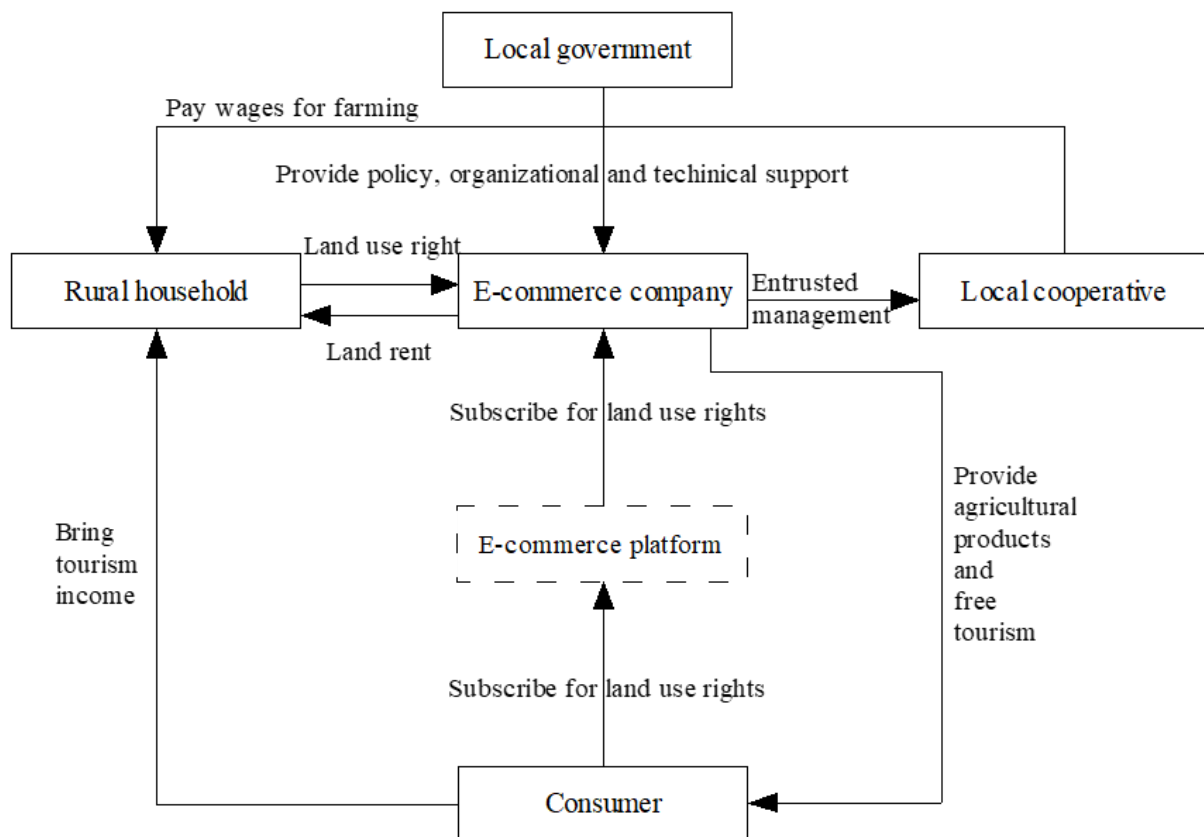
Local government

Pay wages for farming

Provide policy, organizational and techinical support

Land use right

Rural household

E-commerce company

Entrusted management

Local cooperative

Land rent

Subscribe for land use rights

Provide agricultural products and free tourism

Bring tourism income

E-commerce platform

Subscribe for land use rights

Consumer